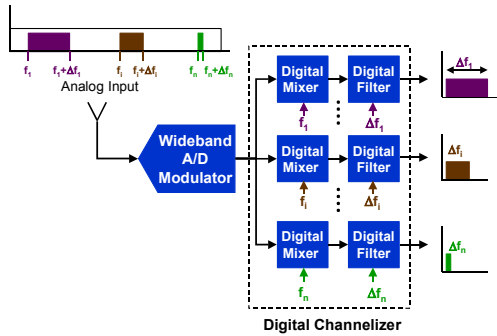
$f_1$ $f_1+\Delta f_1$ $f_i$ $f_i+\Delta f_i$ $f_n$ $f_n+\Delta f_n$

Analog Input

Wideband A/D Modulator

Digital Mixer

$f_1$

Digital Filter

$\Delta f_1$

$\Delta f_1$

Digital Mixer

$f_i$

Digital Filter

$\Delta f_i$

$\Delta f_i$

Digital Mixer

$f_n$

Digital Filter

$\Delta f_n$

$\Delta f_n$

Digital Channelizer